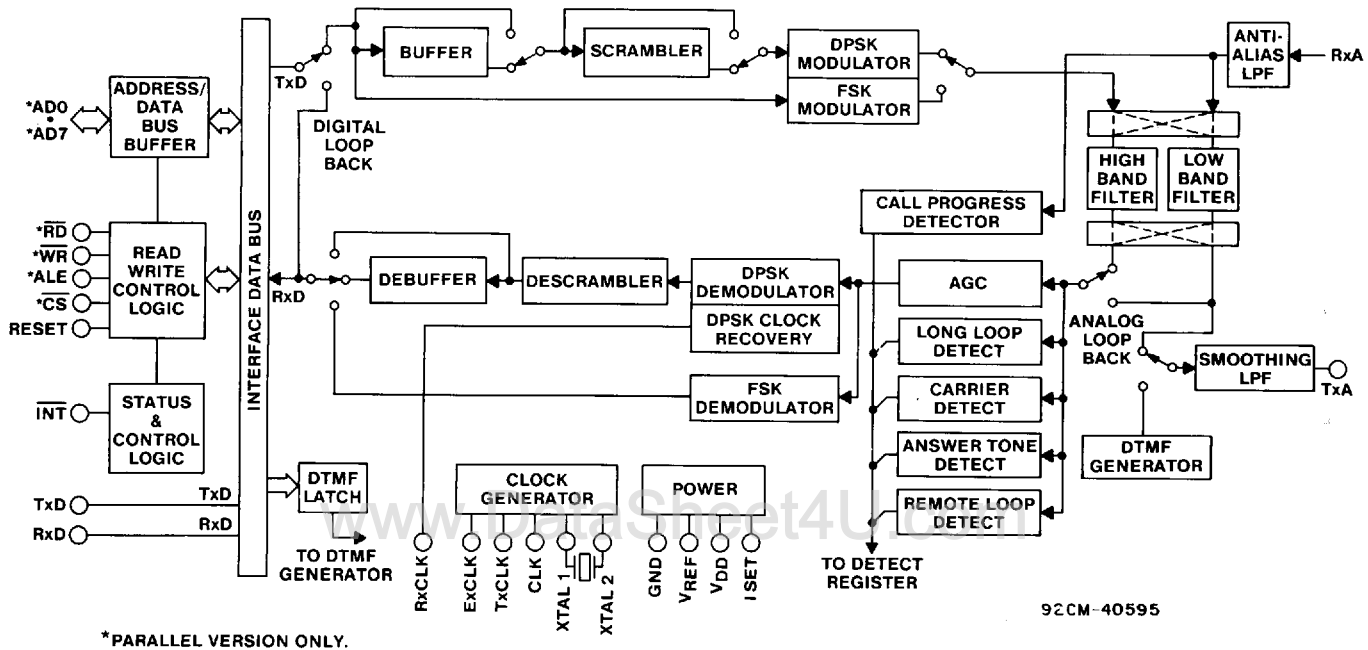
*AD0
•
*AD7

ADDRESS/ DATA BUS BUFFER

*$\overline{RD}$
*$\overline{WR}$
*ALE
*$\overline{CS}$
RESET

READ WRITE CONTROL LOGIC

$\overline{INT}$

STATUS & CONTROL LOGIC

TxD
RxD

INTERFACE DATA BUS

TxD

DIGITAL LOOP BACK

RxD

BUFFER

SCRAMBLER

DPSK MODULATOR

FSK MODULATOR

ANTI-ALIAS LPF

RxA

HIGH BAND FILTER

LOW BAND FILTER

CALL PROGRESS DETECTOR

DEBUFFER

DESCRAMBLER

DPSK DEMODULATOR

DPSK CLOCK RECOVERY

FSK DEMODULATOR

AGC

LONG LOOP DETECT

CARRIER DETECT

ANSWER TONE DETECT

REMOTE LOOP DETECT

ANALOG LOOP BACK

SMOOTHING LPF

TxA

DTMF GENERATOR

DTMF LATCH

TO DTMF GENERATOR

CLOCK GENERATOR

POWER

RxCLK
ExCLK
TxCLK
CLK
XTAL 1
XTAL 2

GND
$V_{REF}$
$V_{DD}$
ISET

TO DETECT REGISTER

www.DataSheet4U.com

92CM-40595

*PARALLEL VERSION ONLY.